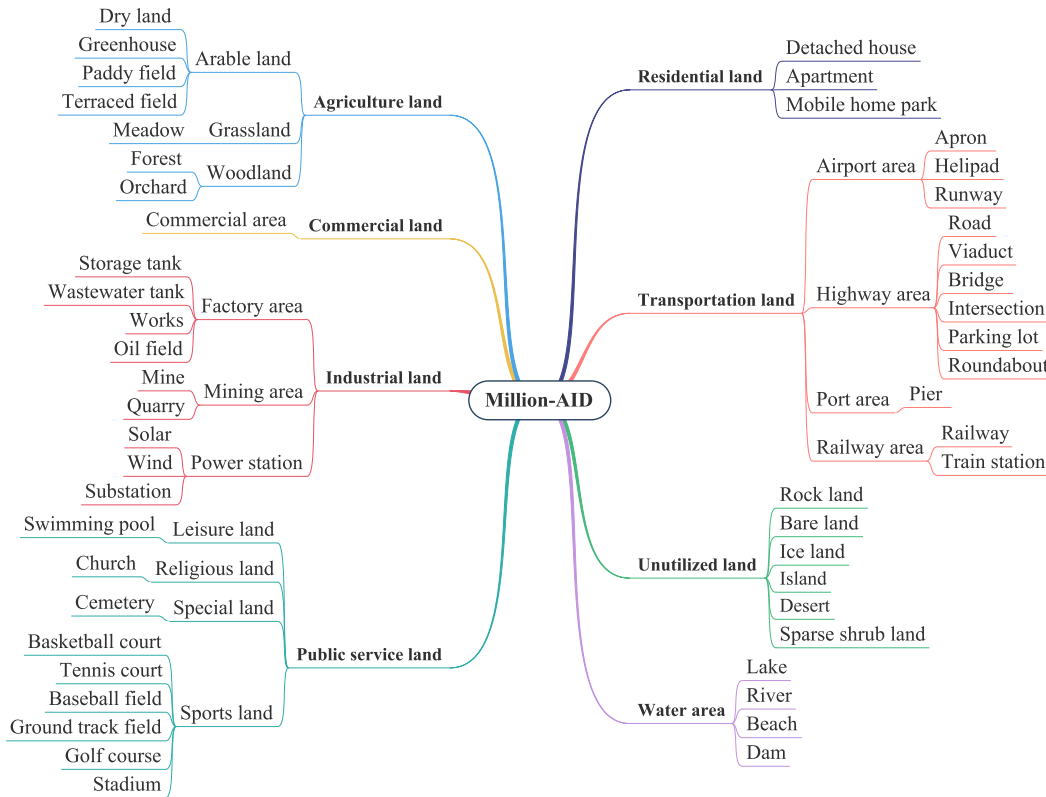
Million-AID

Agriculture land
Arable land
Dry land
Greenhouse
Paddy field
Terraced field
Grassland
Meadow
Woodland
Forest
Orchard

Commercial land
Commercial area

Industrial land
Factory area
Storage tank
Wastewater tank
Works
Oil field
Mining area
Mine
Quarry
Power station
Solar
Wind
Substation

Public service land
Leisure land
Swimming pool
Religious land
Church
Special land
Cemetery
Sports land
Basketball court
Tennis court
Baseball field
Ground track field
Golf course
Stadium

Residential land
Detached house
Apartment
Mobile home park

Transportation land
Airport area
Apron
Helipad
Runway
Highway area
Road
Viaduct
Bridge
Intersection
Parking lot
Roundabout
Port area
Pier
Railway area
Railway
Train station

Unutilized land
Rock land
Bare land
Ice land
Island
Desert
Sparse shrub land

Water area
Lake
River
Beach
Dam